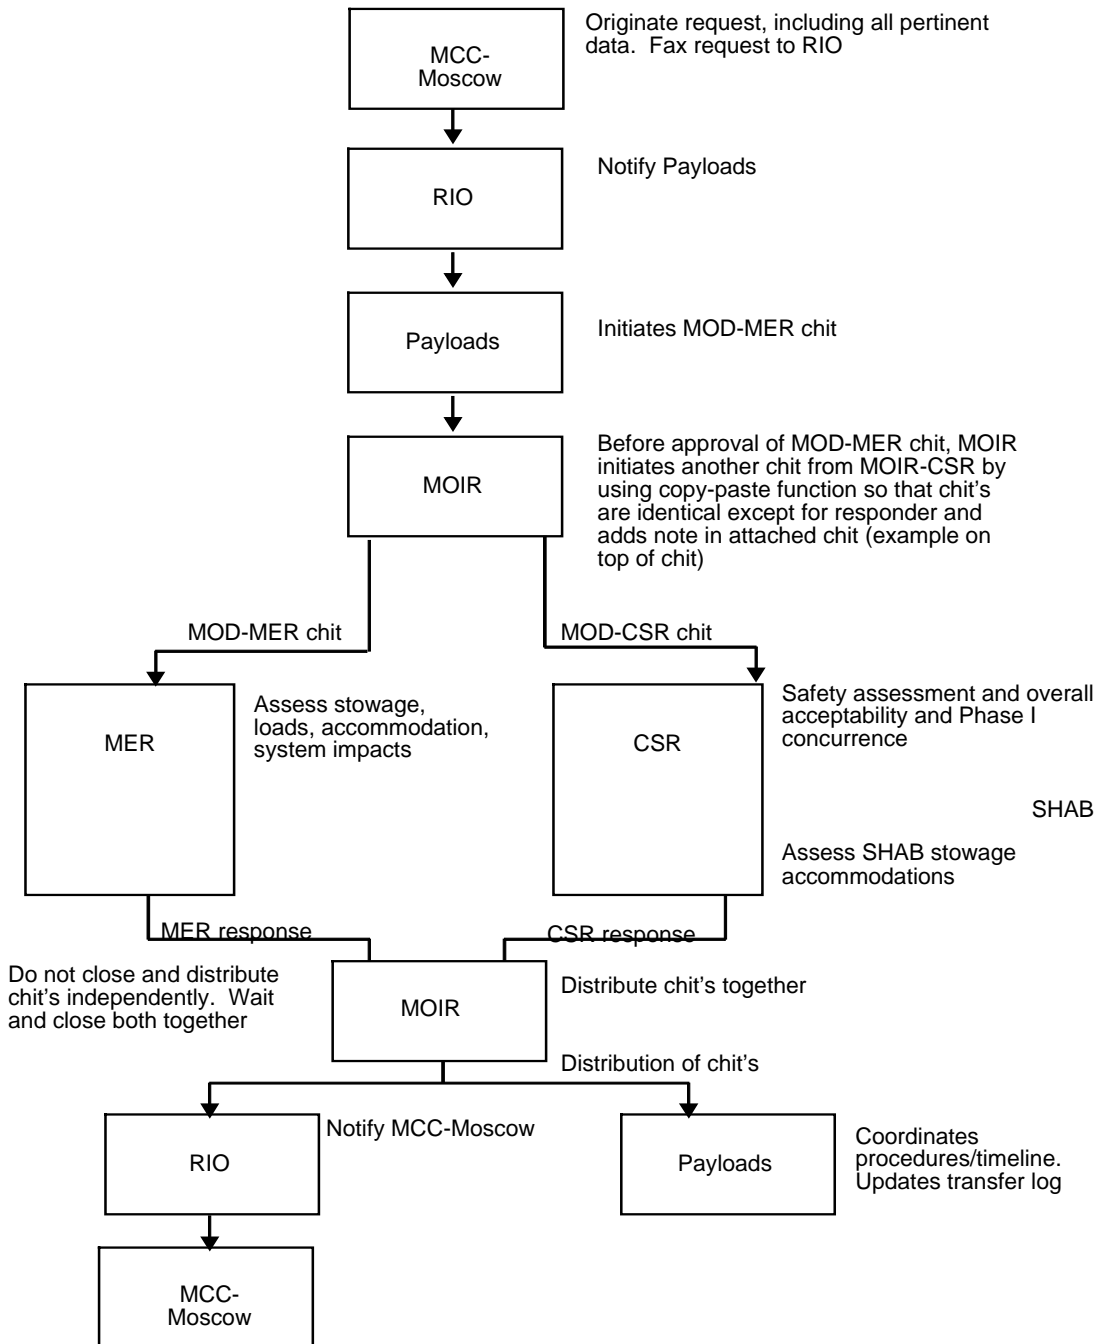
MCC-Moscow

Originate request, including all pertinent data. Fax request to RIO

RIO

Notify Payloads

Payloads

Initiates MOD-MER chit

MOIR

Before approval of MOD-MER chit, MOIR initiates another chit from MOIR-CSR by using copy-paste function so that chit's are identical except for responder and adds note in attached chit (example on top of chit)

MOD-MER chit

MOD-CSR chit

MER

Assess stowage, loads, accommodation, system impacts

CSR

Safety assessment and overall acceptability and Phase I concurrence

SHAB

Assess SHAB stowage accommodations

MER response

CSR response

Do not close and distribute chit's independently. Wait and close both together

MOIR

Distribute chit's together

Distribution of chit's

RIO

Notify MCC-Moscow

Payloads

Coordinates procedures/timeline. Updates transfer log

MCC-Moscow